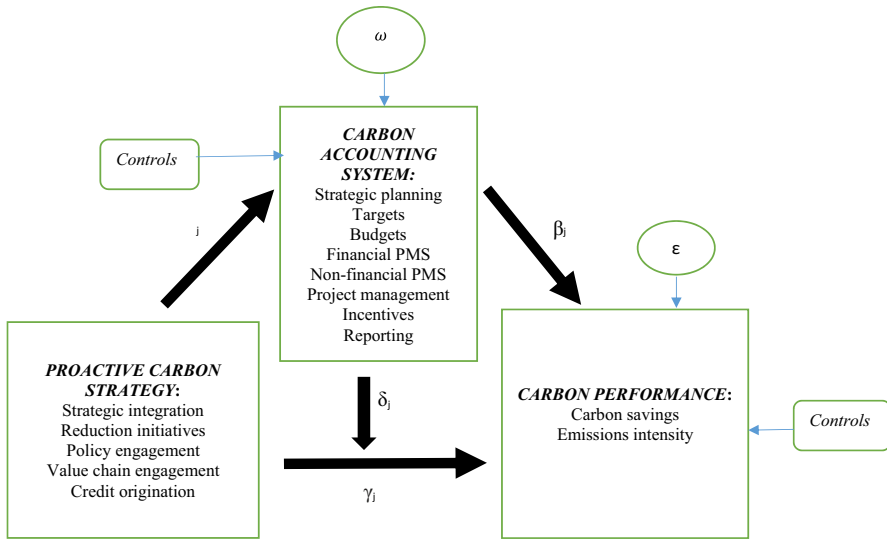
$\omega$

Controls

CARBON ACCOUNTING SYSTEM:
Strategic planning
Targets
Budgets
Financial PMS
Non-financial PMS
Project management
Incentives
Reporting

j

$\beta_j$

$\varepsilon$

PROACTIVE CARBON STRATEGY:
Strategic integration
Reduction initiatives
Policy engagement
Value chain engagement
Credit origination

$\delta_j$

CARBON PERFORMANCE:
Carbon savings
Emissions intensity

Controls

$\gamma_j$